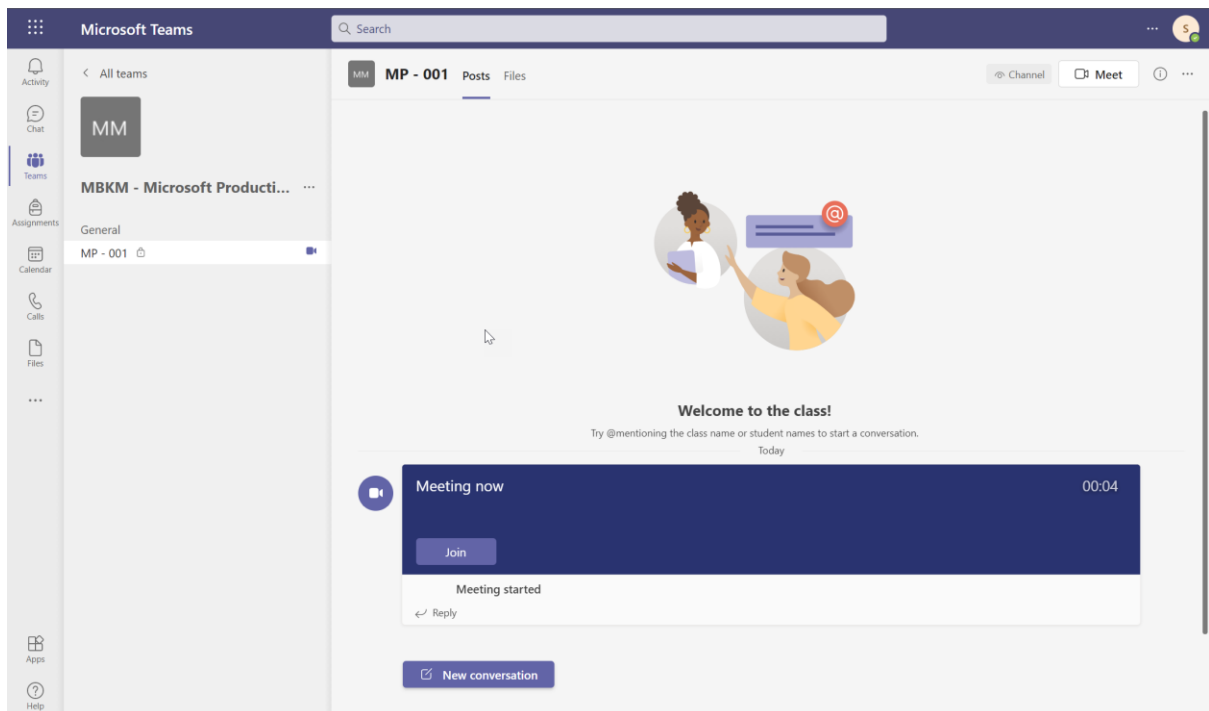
Microsoft Teams

Search

S

Activity

Chat

Teams

Assignments

Calendar

Calls

Files

...

Apps

Help

All teams

MM

MBKM - Microsoft Producti... ···

General

MP - 001

MM MP - 001 Posts Files

Channel

Meet

Welcome to the class!

Try @mentioning the class name or student names to start a conversation.

Today

Meeting now

00:04

Join

Meeting started

Reply

New conversation